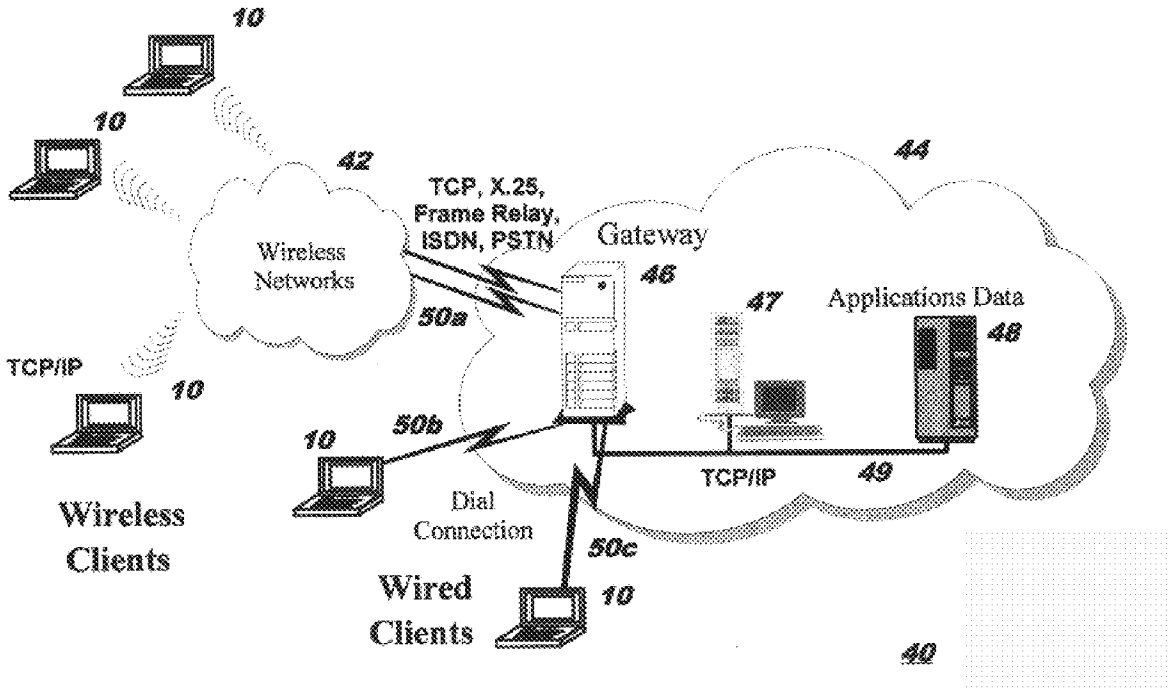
10

10

42

44

TCP, X.25, Frame Relay, ISDN, PSTN

Gateway

Wireless Networks

46

47

Applications Data

48

50a

TCP/IP

10

10

50b

Dial Connection

TCP/IP

49

Wireless Clients

50c

Wired Clients

10

40